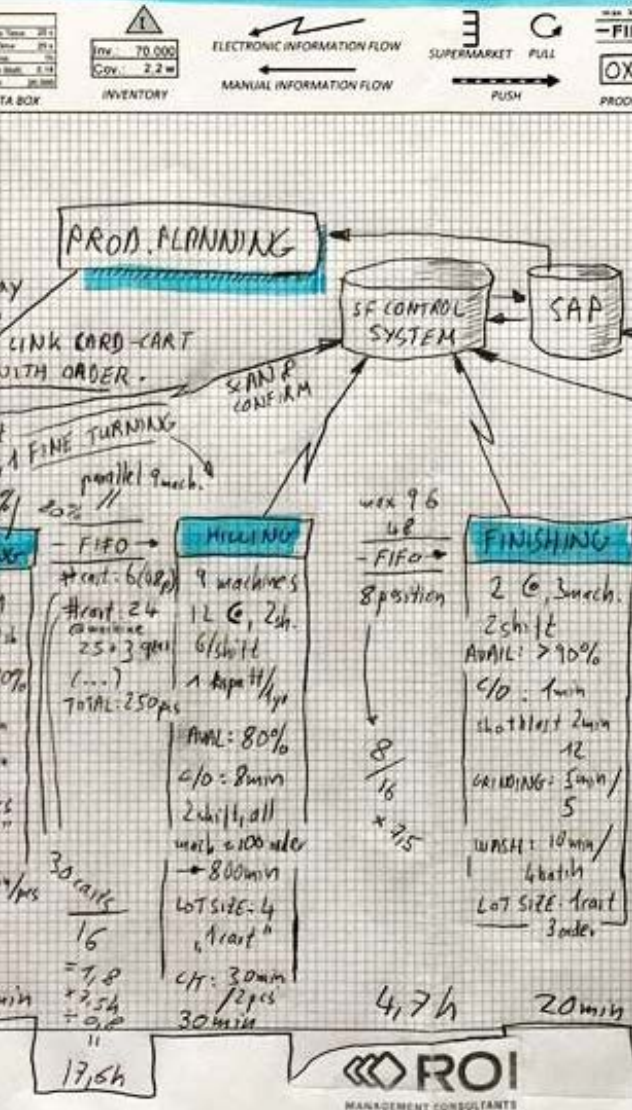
TA BOX

Inv.: 70.000
Cov.: 2,2 w
INVENTORY

ELECTRONIC INFORMATION FLOW
MANUAL INFORMATION FLOW

SUPERMARKET
PULL
PUSH

-FI
OX
PROD

PROD. PLANNING

SF CONTROL SYSTEM

SAP

AY

LINK CARD-CART WITH ORDER.

SCAN & CONFIRM

1 FINE TURNING

parallel 9 mach.

20%

- FIFO →
# cart: 6 (48p)
# cart: 24
@ machine
25 + 3 general
(...)
TOTAL: 250 pcs

MILLING
9 machines
1L ©, 2sh.
6/shift
1 kaputt/1 yr
AVAIL: 80%
C/O: 8min
2 shift, all
work ≈ 100 order
→ 800 min
LOT SIZE: 4
„1 cart"
C/T: 30min / 2pcs
30 min

max 96
48
- FIFO →
8 position

8 / 16
× 7,5

FINISHING
2 ©, 3 mach.
2 shift
AVAIL: > 90%
C/O: 1min
shotblast 2min
12
GRINDING: 5min/5
WASH: 10min/4 batch
LOT SIZE: 1 cart
3 order

30 carts / 16
= 1,8
× 7,5h
÷ 0,8
=
17,6h

4,7h

20min

ROI
MANAGEMENT CONSULTANTS